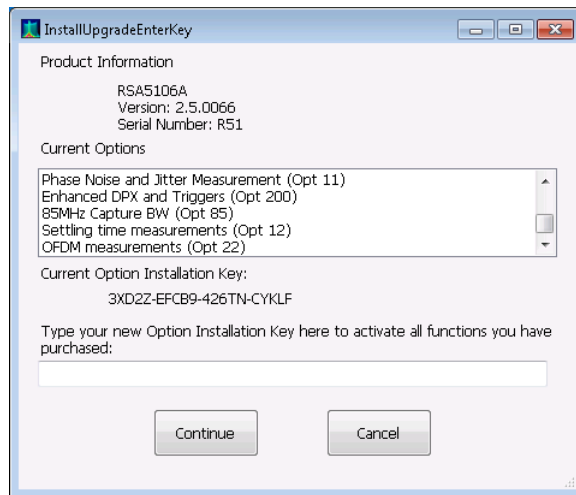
InstallUpgradeEnterKey

Product Information

RSA5106A
Version: 2.5.0066
Serial Number: R51

Current Options

Phase Noise and Jitter Measurement (Opt 11)
Enhanced DPX and Triggers (Opt 200)
85MHz Capture BW (Opt 85)
Settling time measurements (Opt 12)
OFDM measurements (Opt 22)

Current Option Installation Key:

3XD2Z-EFCB9-426TN-CYKLF

Type your new Option Installation Key here to activate all functions you have purchased:

Continue

Cancel